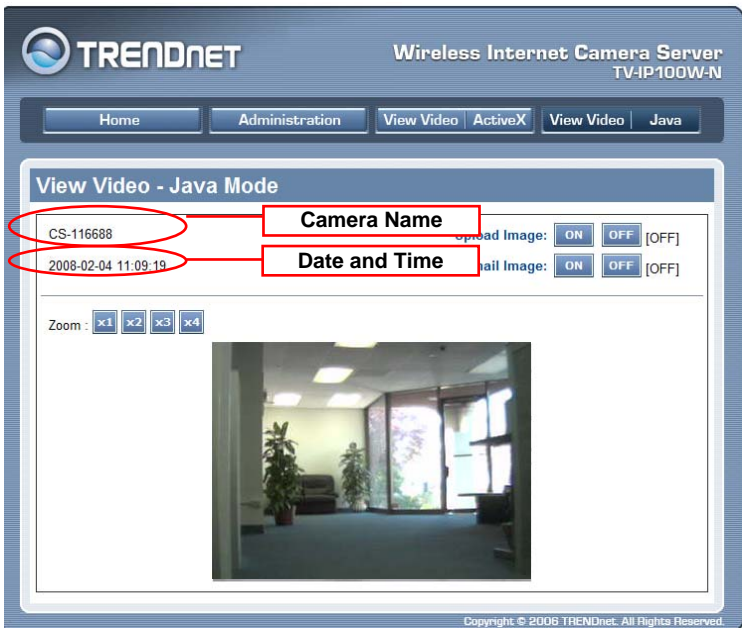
TRENDnET

Wireless Internet Camera Server
TV-IP100W-N

Home | Administration | View Video | ActiveX | View Video | Java

View Video - Java Mode

CS-116688

2008-02-04 11:09:19

Camera Name

Date and Time

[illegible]oad Image: ON OFF [OFF]

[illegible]ail Image: ON OFF [OFF]

Zoom : x1 x2 x3 x4

Copyright © 2006 TRENDnet. All Rights Reserved.